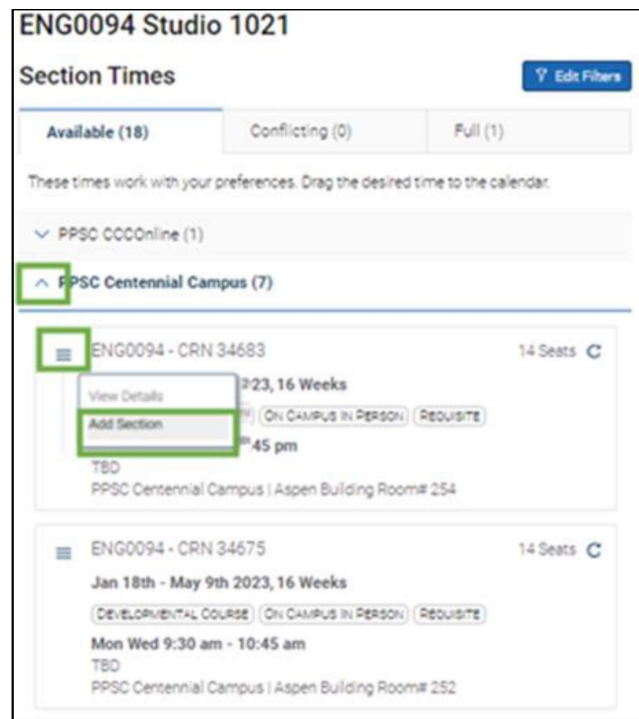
ENG0094 Studio 1021

Section Times

Edit Filters

Available (18) | Conflicting (0) | Full (1)

These times work with your preferences. Drag the desired time to the calendar.

PPSC CCCOnline (1)

PPSC Centennial Campus (7)

ENG0094 - CRN 34683

14 Seats

View Details

Add Section

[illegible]23, 16 Weeks

ON CAMPUS IN PERSON | REQUISITE

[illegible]45 pm

TBD

PPSC Centennial Campus | Aspen Building Room# 254

ENG0094 - CRN 34675

14 Seats

Jan 18th - May 9th 2023, 16 Weeks

DEVELOPMENTAL COURSE | ON CAMPUS IN PERSON | REQUISITE

Mon Wed 9:30 am - 10:45 am

TBD

PPSC Centennial Campus | Aspen Building Room# 252